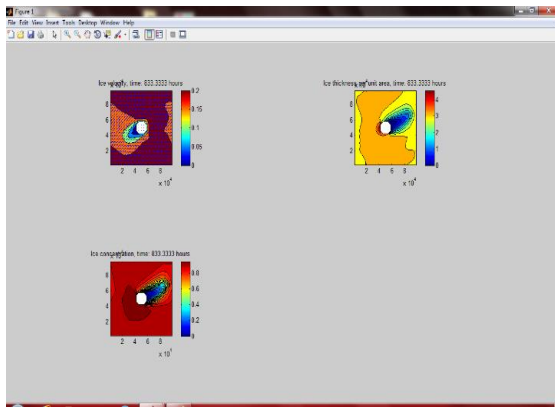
Figure 1

File Edit View Insert Tools Desktop Window Help

Ice velocity, time: 833.3333 hours

8
6
4
2

2 4 6 8
x 10⁴

0.2
0.15
0.1
0.05
0

Ice thickness per unit area, time: 833.3333 hours

8
6
4
2

2 4 6 8
x 10⁴

4
3
2
1
0

Ice concentration, time: 833.3333 hours

8
6
4
2

2 4 6 8
x 10⁴

0.8
0.6
0.4
0.2